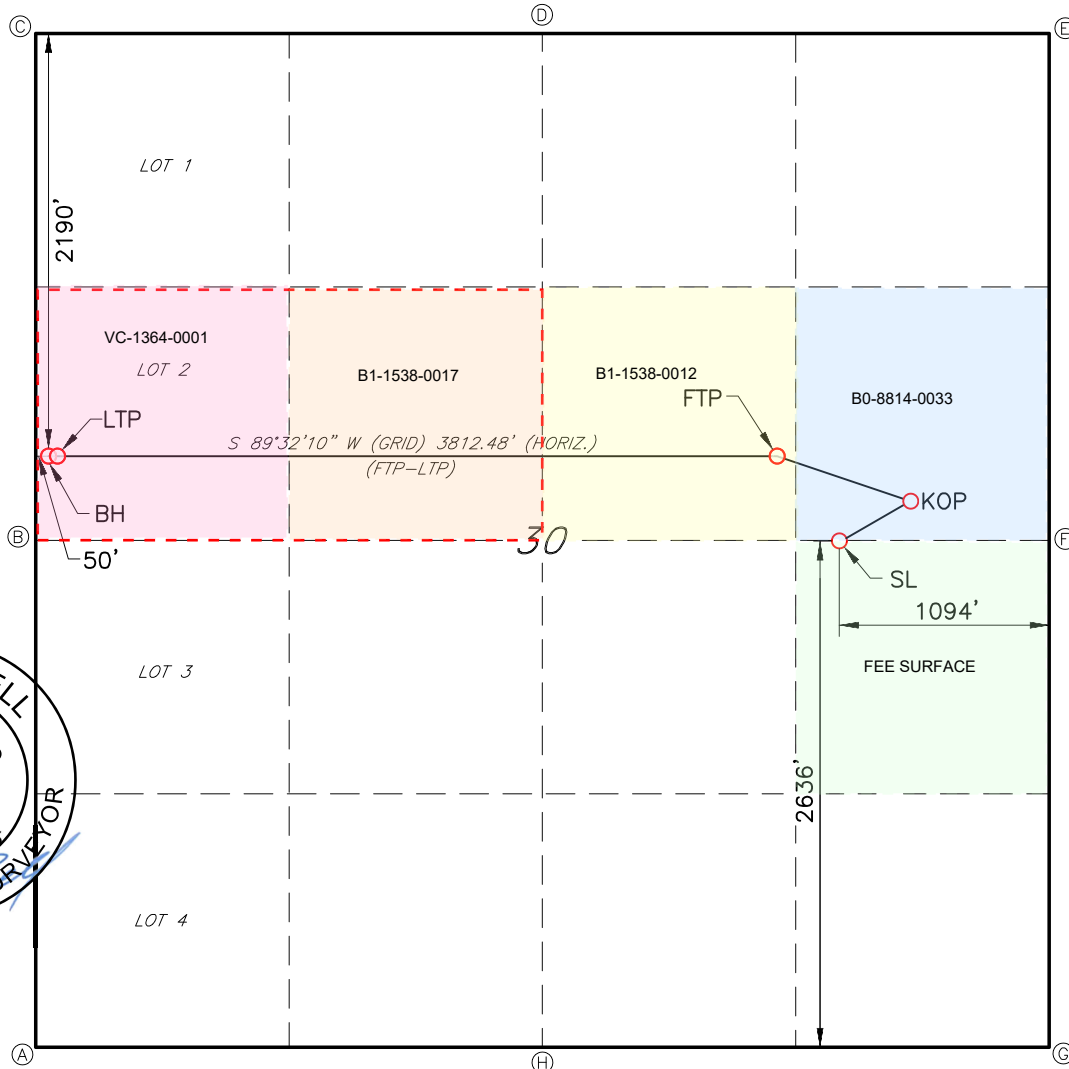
C
D
E
LOT 1
2190'
VC-1364-0001
LOT 2
B1-1538-0017
B1-1538-0012
B0-8814-0033
LTP
FTP
S 89°32'10" W (GRID) 3812.48' (HORIZ.)
(FTP-LTP)
KOP
BH
B
50'
30
F
SL
1094'
LOT 3
FEE SURFACE
LL
RVEYOR
2636'
LOT 4
A
H
G